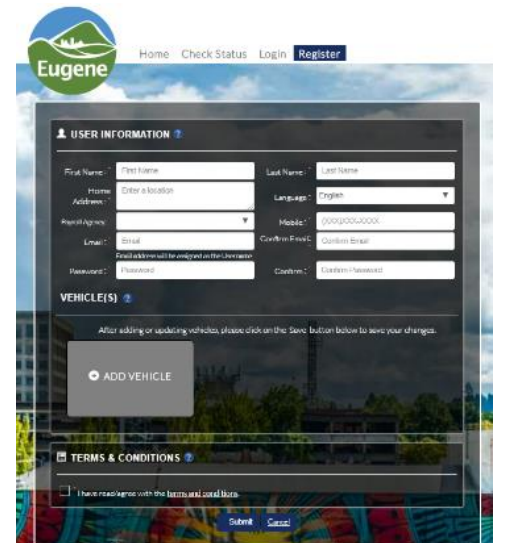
Eugene

Home Check Status Login Register

USER INFORMATION ?

First Name: * First Name
Last Name: * Last Name
Home Address: * Enter a location
Language: * English
Permit Agency:
Mobile: * (XXX)XXX-XXXX
Email: * Email
Email address will be assigned as the Username
Confirm Email: * Confirm Email
Password: * Password
Confirm: * Confirm Password

VEHICLE(S) ?

After adding or updating vehicles, please click on the Save button below to save your changes.

ADD VEHICLE

TERMS & CONDITIONS ?

I have read/agree with the terms and conditions.

Submit Cancel